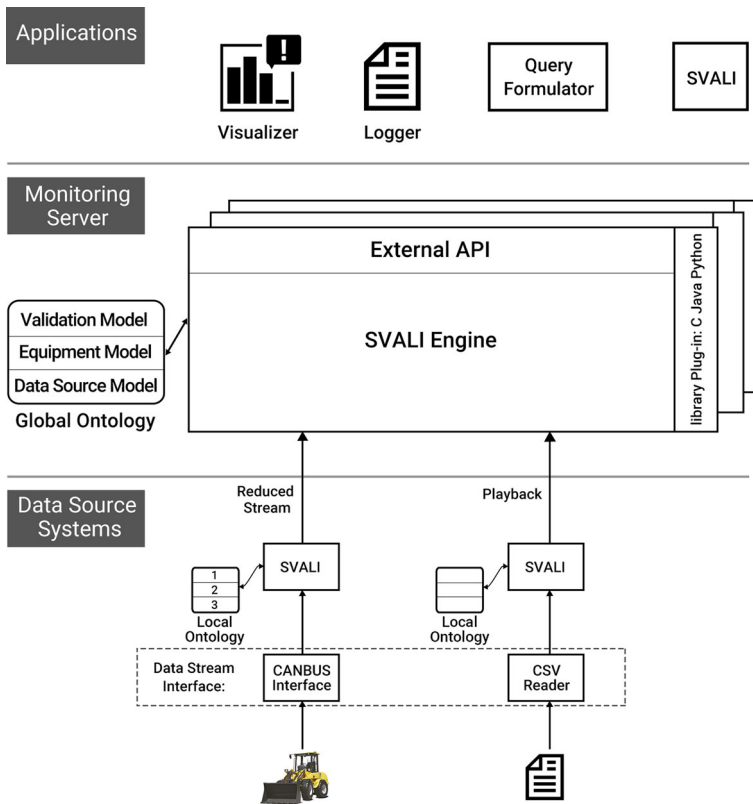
Applications

Visualizer

Logger

Query Formulator

SVALI

Monitoring Server

External API

SVALI Engine

library Plug-in: C Java Python

Validation Model

Equipment Model

Data Source Model

Global Ontology

Data Source Systems

Reduced Stream

Playback

SVALI

SVALI

1
2
3

Local Ontology

Local Ontology

Data Stream Interface:

CANBUS Interface

CSV Reader